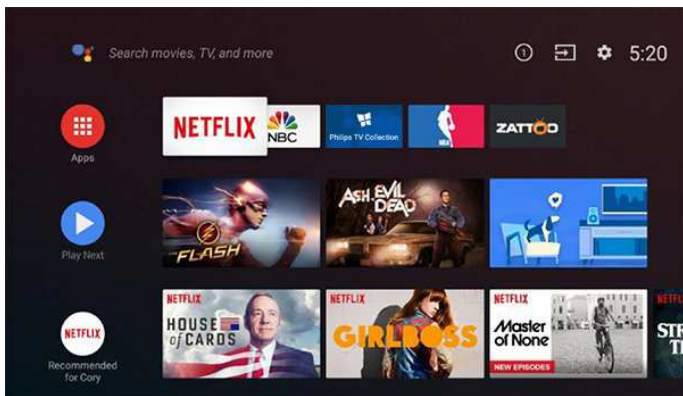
Search movies, TV, and more

1

5:20

Apps

NETFLIX

NBC

Philips TV Collection

NBA

ZATTOO

Play Next

THE FLASH

ASH VS EVIL DEAD

NETFLIX

Recommended for Cory

NETFLIX

HOUSE of CARDS

NETFLIX

GIRLBOSS

NETFLIX

Master of None

NEW EPISODES

STR
TH